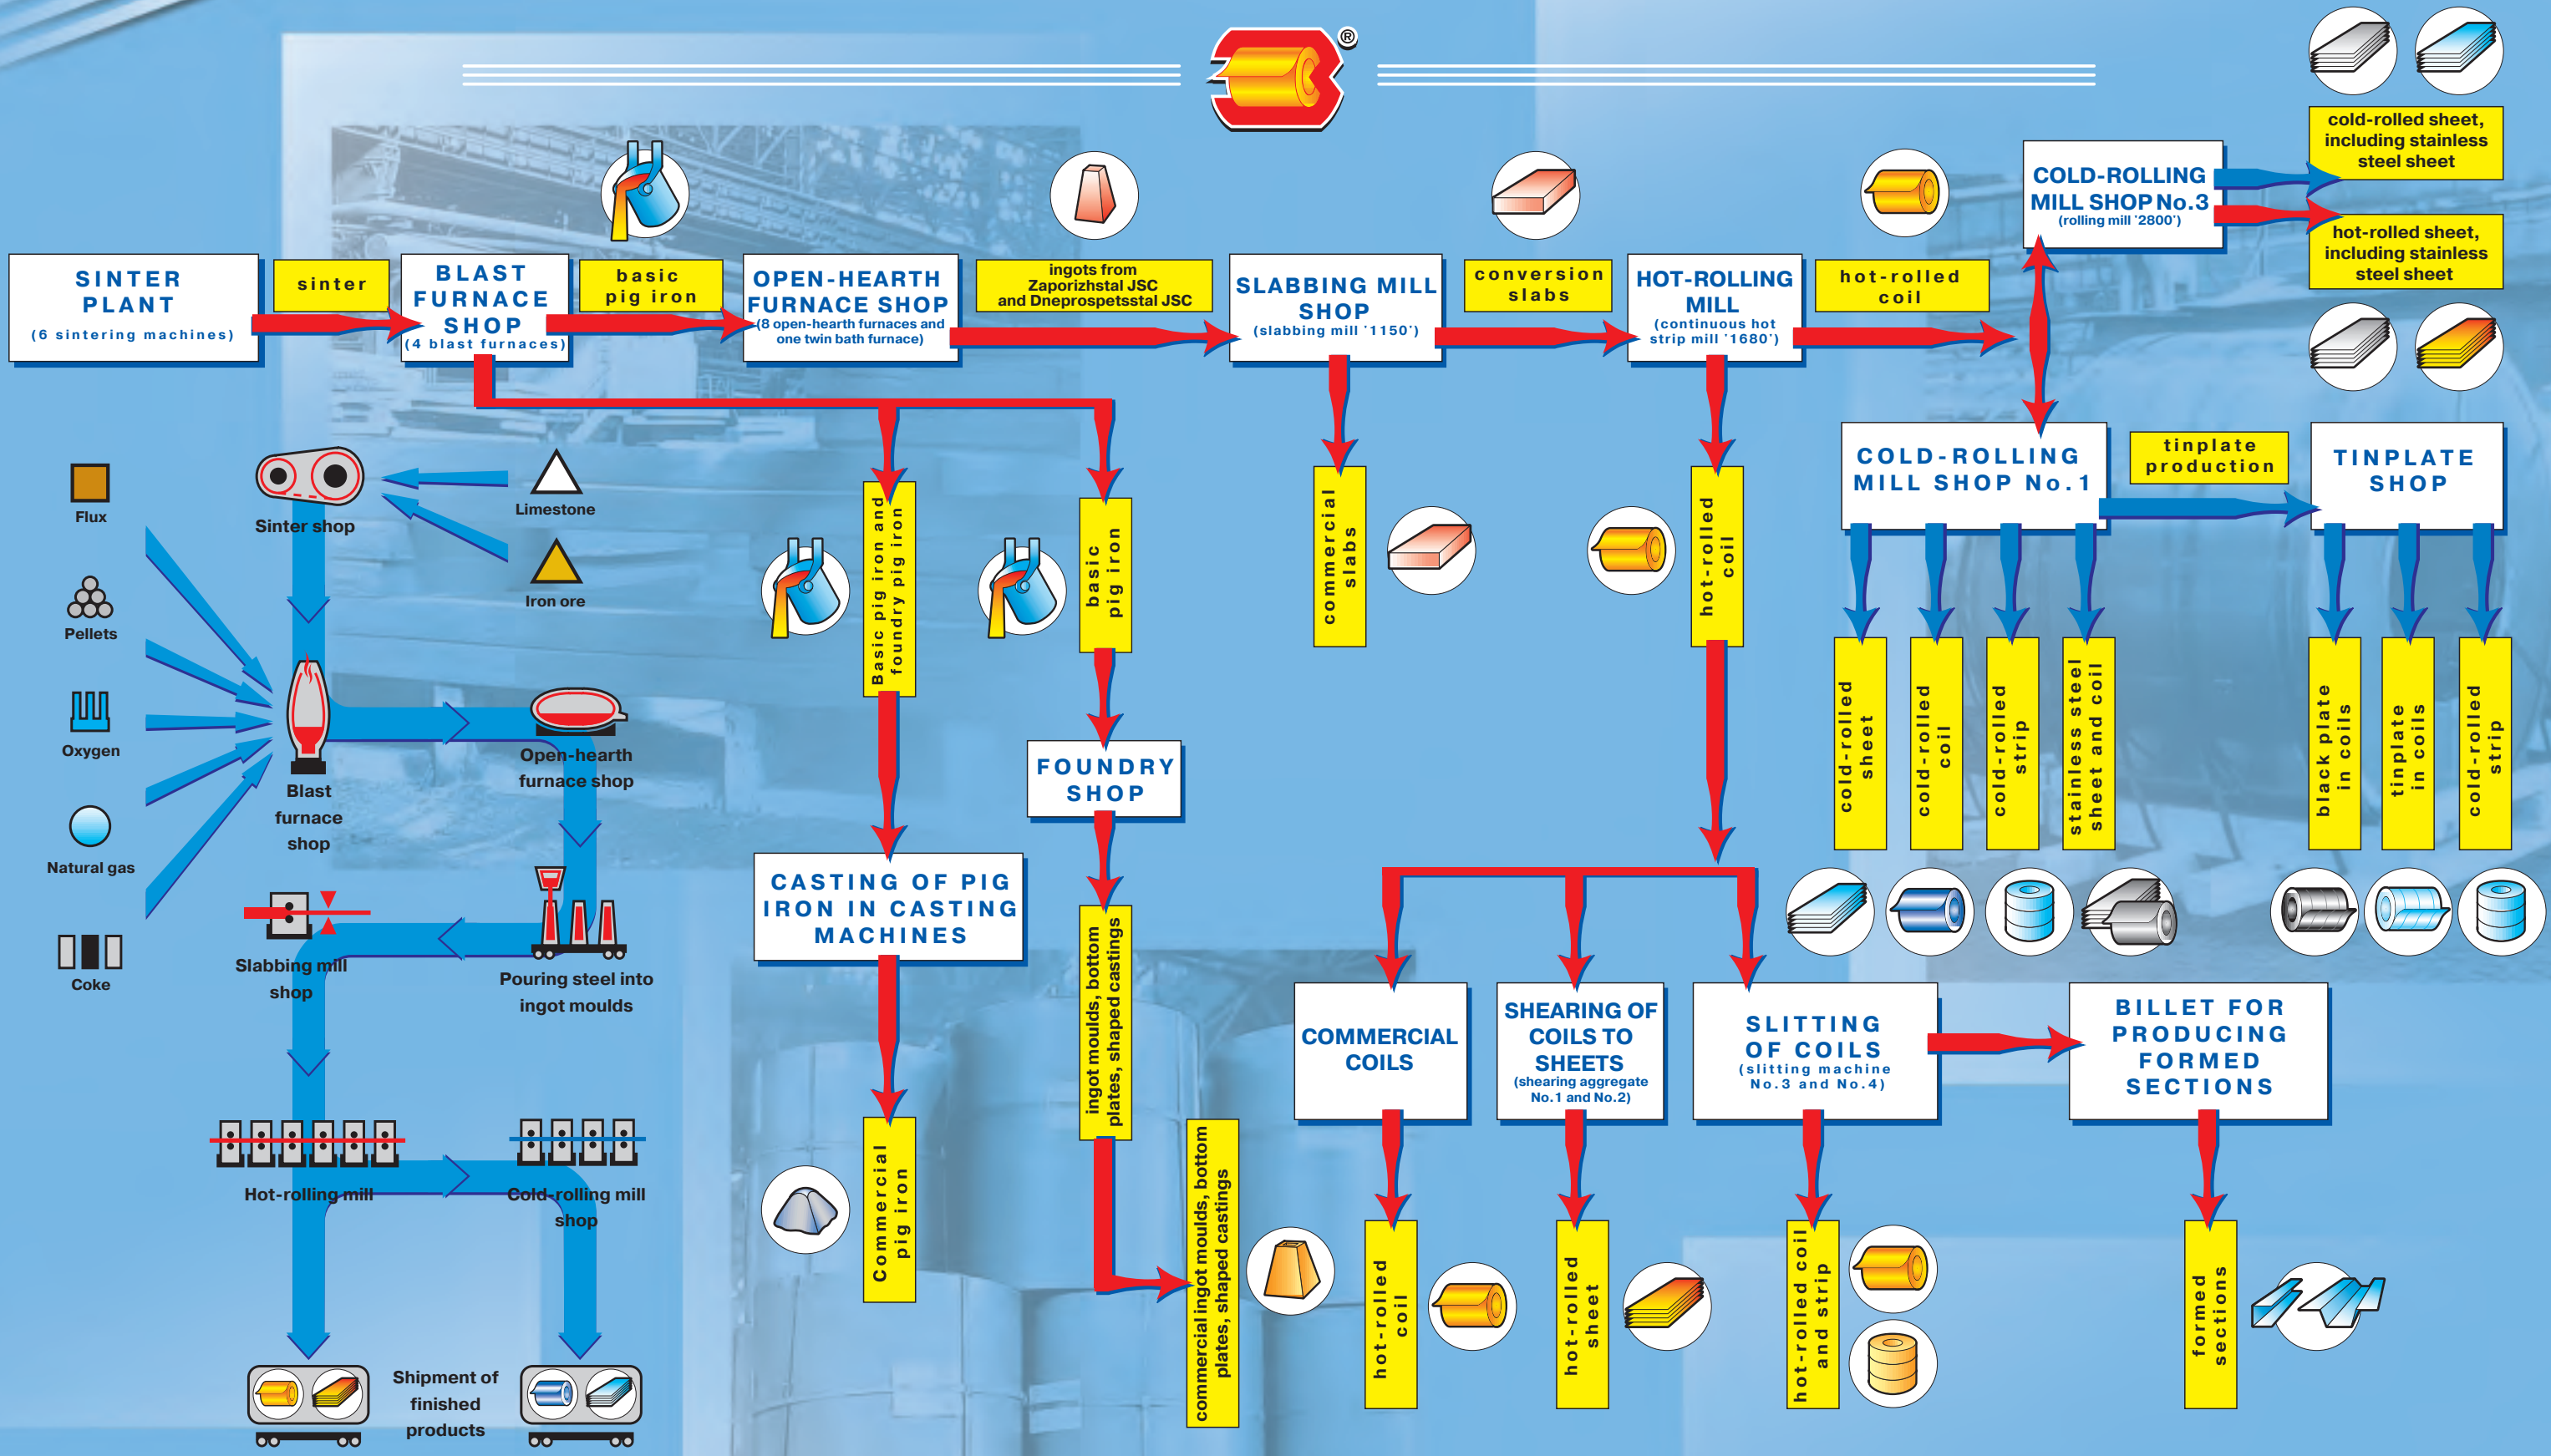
SINTER PLANT
(6 sintering machines)

sinter

BLAST FURNACE SHOP
(4 blast furnaces)

basic pig iron

OPEN-HEARTH FURNACE SHOP
(8 open-hearth furnaces and one twin bath furnace)

ingots from Zaporizhstal JSC and Dneprospetsstal JSC

SLABBING MILL SHOP
(slabbing mill '1150')

conversion slabs

HOT-ROLLING MILL
(continuous hot strip mill '1680')

hot-rolled coil

COLD-ROLLING MILL SHOP No.3
(rolling mill '2800')

cold-rolled sheet, including stainless steel sheet

hot-rolled sheet, including stainless steel sheet

Flux

Pellets

Oxygen

Natural gas

Coke

Sinter shop

Limestone

Iron ore

Blast furnace shop

Open-hearth furnace shop

Slabbing mill shop

Pouring steel into ingot moulds

Hot-rolling mill

Cold-rolling mill shop

Shipment of finished products

Basic pig iron and foundry pig iron

basic pig iron

commercial slabs

hot-rolled coil

COLD-ROLLING MILL SHOP No.1

tinplate production

TINPLATE SHOP

cold-rolled sheet

cold-rolled coil

cold-rolled strip

stainless steel sheet and coil

black plate in coils

tinplate in coils

cold-rolled strip

FOUNDRY SHOP

CASTING OF PIG IRON IN CASTING MACHINES

ingot moulds, bottom plates, shaped castings

Commercial pig iron

commercial ingot moulds, bottom plates, shaped castings

COMMERCIAL COILS

SHEARING OF COILS TO SHEETS
(shearing aggregate No.1 and No.2)

SLITTING OF COILS
(slitting machine No.3 and No.4)

BILLET FOR PRODUCING FORMED SECTIONS

hot-rolled coil

hot-rolled sheet

hot-rolled coil and strip

formed sections